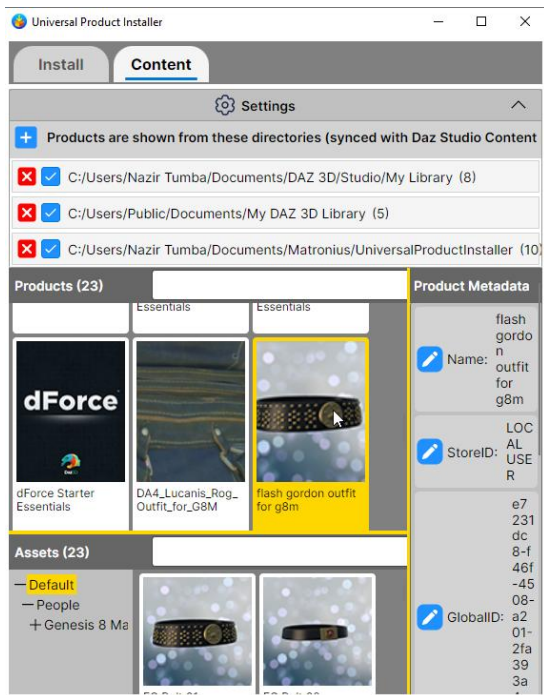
Universal Product Installer

Install

Content

Settings

Products are shown from these directories (synced with Daz Studio Content

C:/Users/Nazir Tumba/Documents/DAZ 3D/Studio/My Library (8)

C:/Users/Public/Documents/My DAZ 3D Library (5)

C:/Users/Nazir Tumba/Documents/Matronius/UniversalProductInstaller (10

Products (23)

Essentials

Essentials

dForce

dForce Starter Essentials

DA4_Lucanis_Rog_Outfit_for_G8M

flash gordon outfit for g8m

Product Metadata

Name: flash gordon outfit for g8m

StoreID: LOCAL USER

GlobalID: e7231dc8-f46f-4508-a201-2fa393a

Assets (23)

Default

People

Genesis 8 Ma

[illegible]

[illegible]